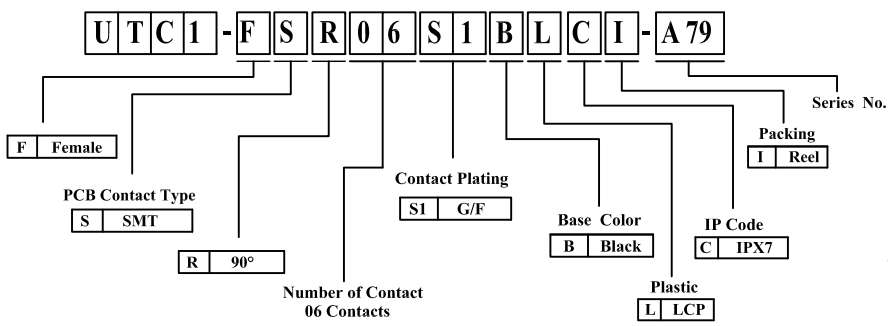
U T C 1 - F S R 0 6 S 1 B L C I - A 79

F Female

PCB Contact Type
S SMT

R 90°

Number of Contact
06 Contacts

Contact Plating
S1 G/F

Base Color
B Black

Plastic
L LCP

IP Code
C IPX7

Packing
I Reel

Series No.